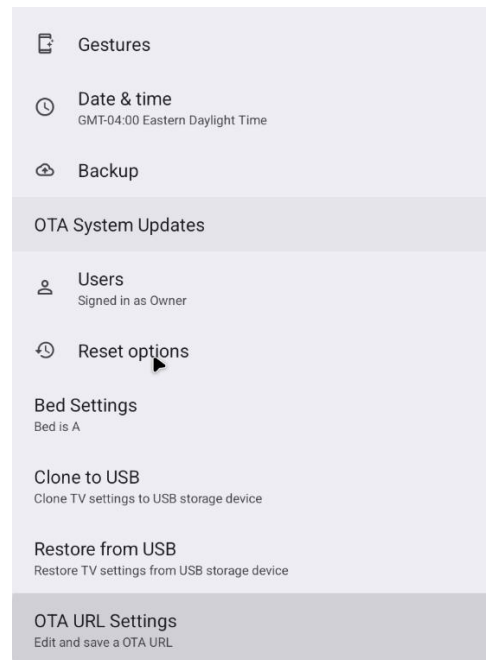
Gestures

Date & time
GMT-04:00 Eastern Daylight Time

Backup

OTA System Updates

Users
Signed in as Owner

Reset options

Bed Settings
Bed is A

Clone to USB
Clone TV settings to USB storage device

Restore from USB
Restore TV settings from USB storage device

OTA URL Settings
Edit and save a OTA URL